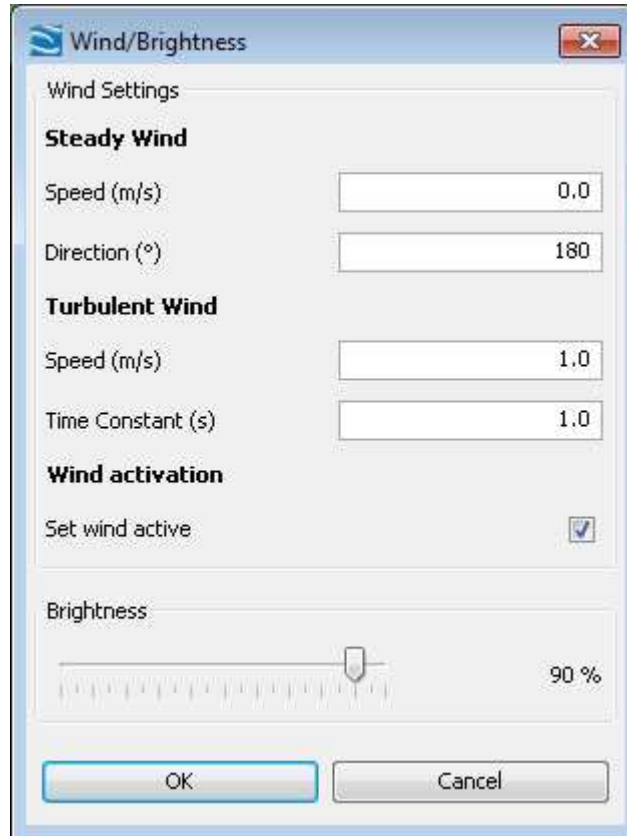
Wind/Brightness

Wind Settings

**Steady Wind**

Speed (m/s) 0.0

Direction (°) 180

**Turbulent Wind**

Speed (m/s) 1.0

Time Constant (s) 1.0

**Wind activation**

Set wind active

Brightness

90 %

OK

Cancel